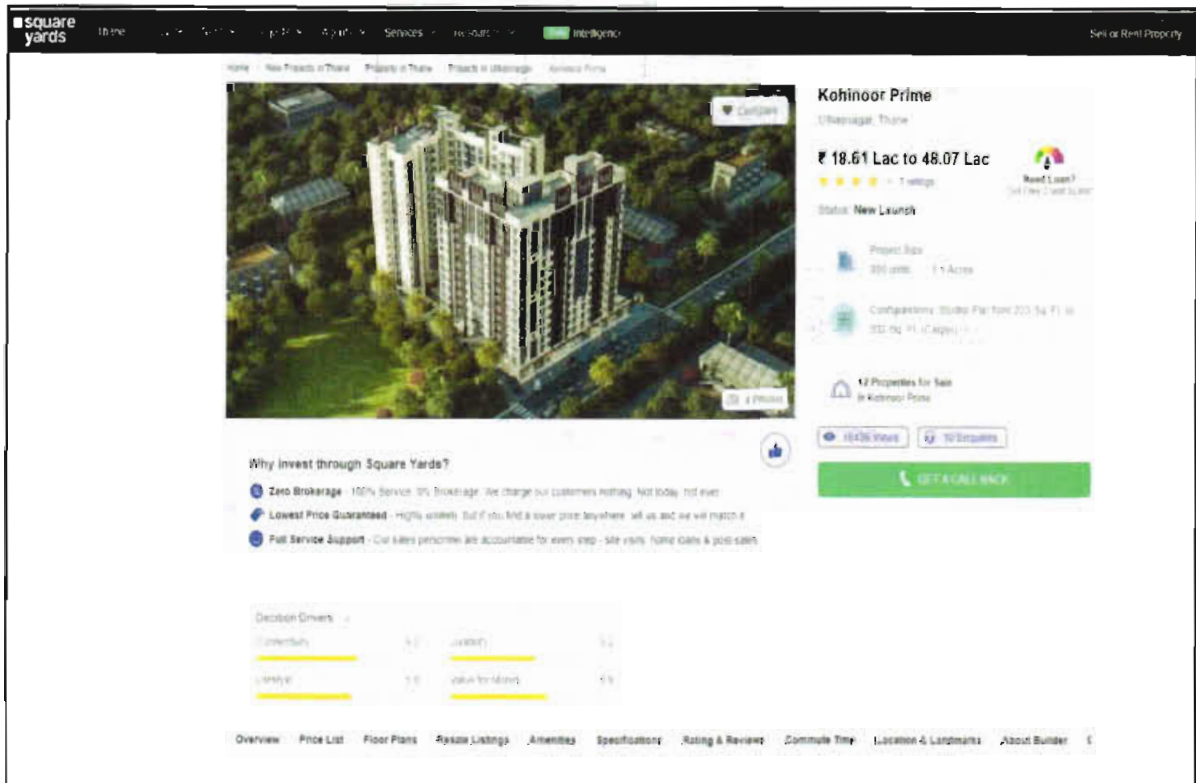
square yards Thane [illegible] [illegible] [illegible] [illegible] Services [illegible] Intelligence Sell or Rent Property

Home New Projects in Thane Projects in Thane Projects in Ulhasnagar Kohinoor Prime

Compare

Kohinoor Prime

Ulhasnagar, Thane

₹ 18.61 Lac to 48.07 Lac

Need Loan?

7 ratings

Status New Launch

Project Size
300 units 1.5 Acres

Configurations Studio Flat from 203 Sq. Ft. to 552 Sq. Ft. (Carpet)

12 Properties for Sale in Kohinoor Prime

8 Photos

15436 Views 10 Enquiries

GET A CALL BACK

Why invest through Square Yards?

Zero Brokerage - 100% Service. 0% Brokerage. We charge our customers nothing. Not today, not ever.

Lowest Price Guaranteed - Highly unlikely, but if you find a lower price anywhere, tell us and we will match it.

Full Service Support - Our sales personnel are accountable for every step - site visits, home loans & post-sales.

Decision Drivers

Connectivity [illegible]
Location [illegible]
Lifestyle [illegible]
Value for Money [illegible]

Overview Price List Floor Plans Resale Listings Amenities Specifications Rating & Reviews Commute Time Location & Landmarks About Builder